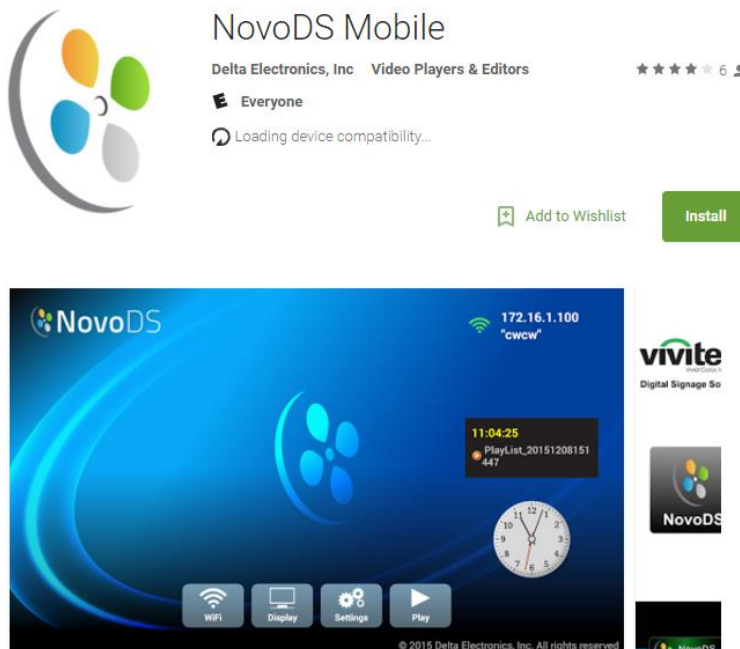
NovoDS Mobile

Delta Electronics, Inc Video Players & Editors

6

E Everyone

Loading device compatibility...

Add to Wishlist

Install

NovoDS

172.16.1.100
"cwcw"

11:04:25
PlayList_20151208151447

12 1 2 3 4 5 6 7 8 9 10 11

WiFi Display Settings Play

© 2015 Delta Electronics, Inc. All rights reserved

vivite

Digital Signage So

NovoDS